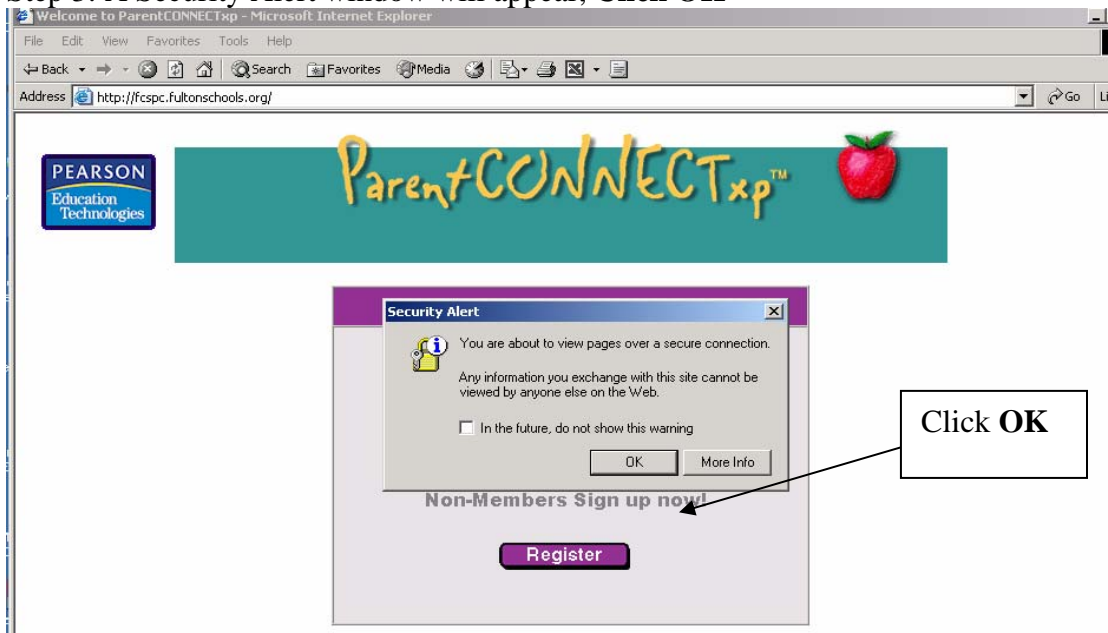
Step 3: A Security Alert window will appear, Click OK

Welcome to ParentCONNECTxp - Microsoft Internet Explorer

File Edit View Favorites Tools Help

Back Search Favorites Media

Address http://fcspc.fultonschools.org/ Go

PEARSON Education Technologies

ParentCONNECTxp™

Security Alert

You are about to view pages over a secure connection.

Any information you exchange with this site cannot be viewed by anyone else on the Web.

In the future, do not show this warning

OK More Info

Click **OK**

Non-Members Sign up now!

Register